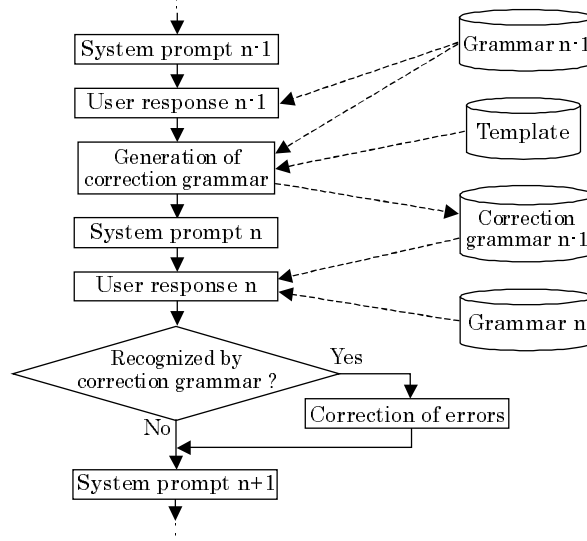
System prompt n-1

Grammar n-1

User response n-1

Template

Generation of correction grammar

Correction grammar n-1

System prompt n

User response n

Grammar n

Recognized by correction grammar ?

Yes

Correction of errors

No

System prompt n+1